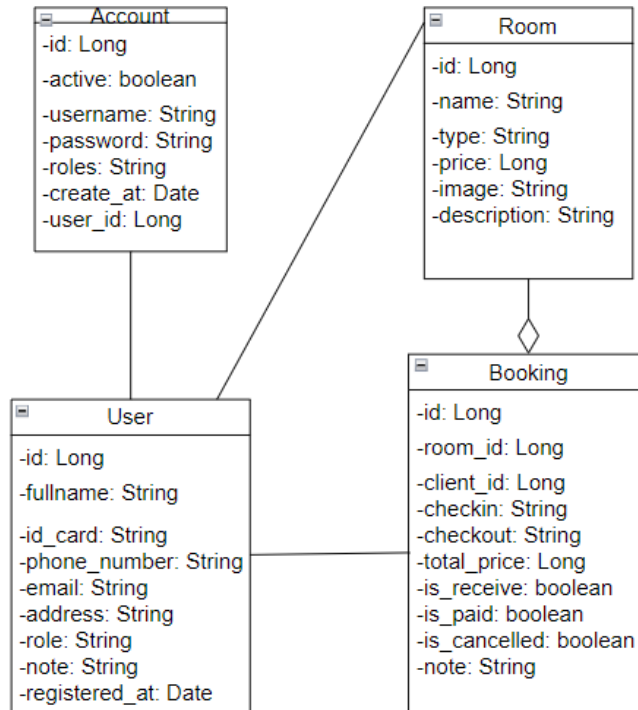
Account
-id: Long
-active: boolean
-username: String
-password: String
-roles: String
-create_at: Date
-user_id: Long

Room
-id: Long
-name: String
-type: String
-price: Long
-image: String
-description: String

User
-id: Long
-fullname: String
-id_card: String
-phone_number: String
-email: String
-address: String
-role: String
-note: String
-registered_at: Date

Booking
-id: Long
-room_id: Long
-client_id: Long
-checkin: String
-checkout: String
-total_price: Long
-is_receive: boolean
-is_paid: boolean
-is_cancelled: boolean
-note: String